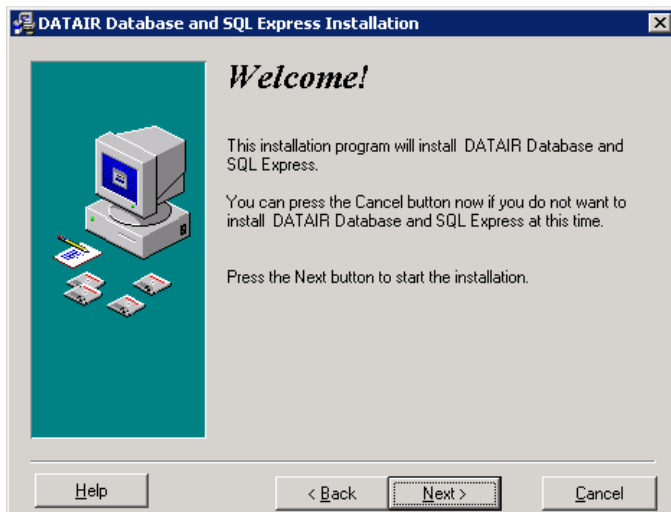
DATAIR Database and SQL Express Installation

Welcome!

This installation program will install DATAIR Database and SQL Express.

You can press the Cancel button now if you do not want to install DATAIR Database and SQL Express at this time.

Press the Next button to start the installation.

Help

< Back

Next >

Cancel